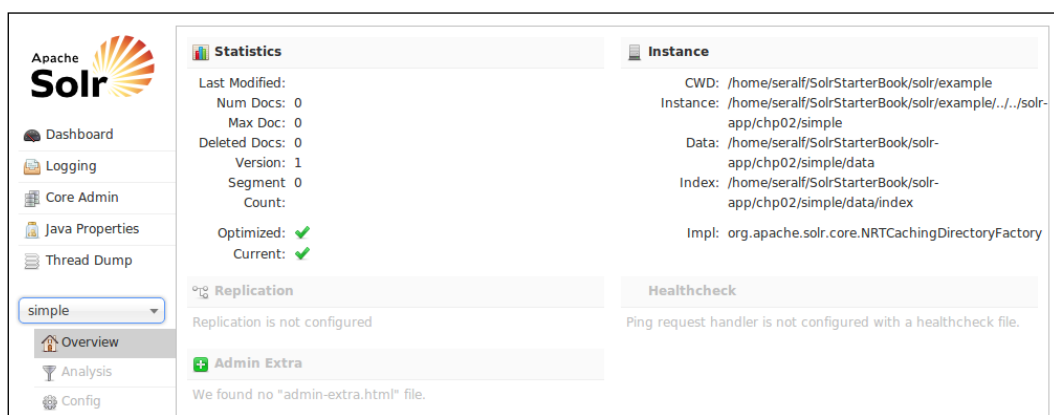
Apache
Solr

Dashboard
Logging
Core Admin
Java Properties
Thread Dump

simple

Overview
Analysis
Config

Statistics

| | |
|---|---|
| Last Modified: | |
| Num Docs: | 0 |
| Max Doc: | 0 |
| Deleted Docs: | 0 |
| Version: | 1 |
| Segment Count: | 0 |
| Optimized: | ✔ |
| Current: | ✔ |

Instance

| | |
|---|---|
| CWD: | /home/seralf/SolrStarterBook/solr/example |
| Instance: | /home/seralf/SolrStarterBook/solr/example/../../solr-app/chp02/simple |
| Data: | /home/seralf/SolrStarterBook/solr-app/chp02/simple/data |
| Index: | /home/seralf/SolrStarterBook/solr-app/chp02/simple/data/index |
| Impl: | org.apache.solr.core.NRTCachingDirectoryFactory |

Replication

Replication is not configured

Healthcheck

Ping request handler is not configured with a healthcheck file.

Admin Extra

We found no "admin-extra.html" file.